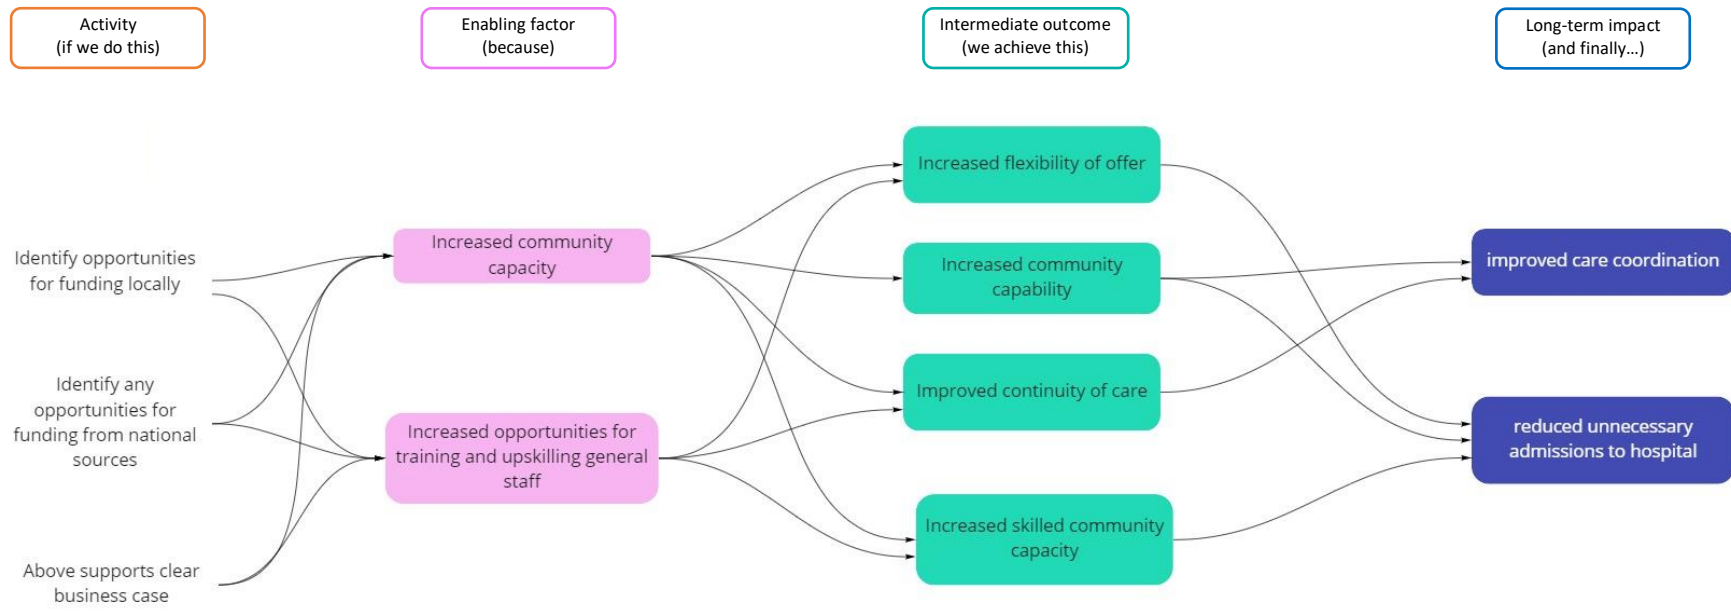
Activity
(if we do this)

Enabling factor
(because)

Intermediate outcome
(we achieve this)

Long-term impact
(and finally...)

Identify opportunities for funding locally

Identify any opportunities for funding from national sources

Above supports clear business case

Increased community capacity

Increased opportunities for training and upskilling general staff

Increased flexibility of offer

Increased community capability

Improved continuity of care

Increased skilled community capacity

improved care coordination

reduced unnecessary admissions to hospital